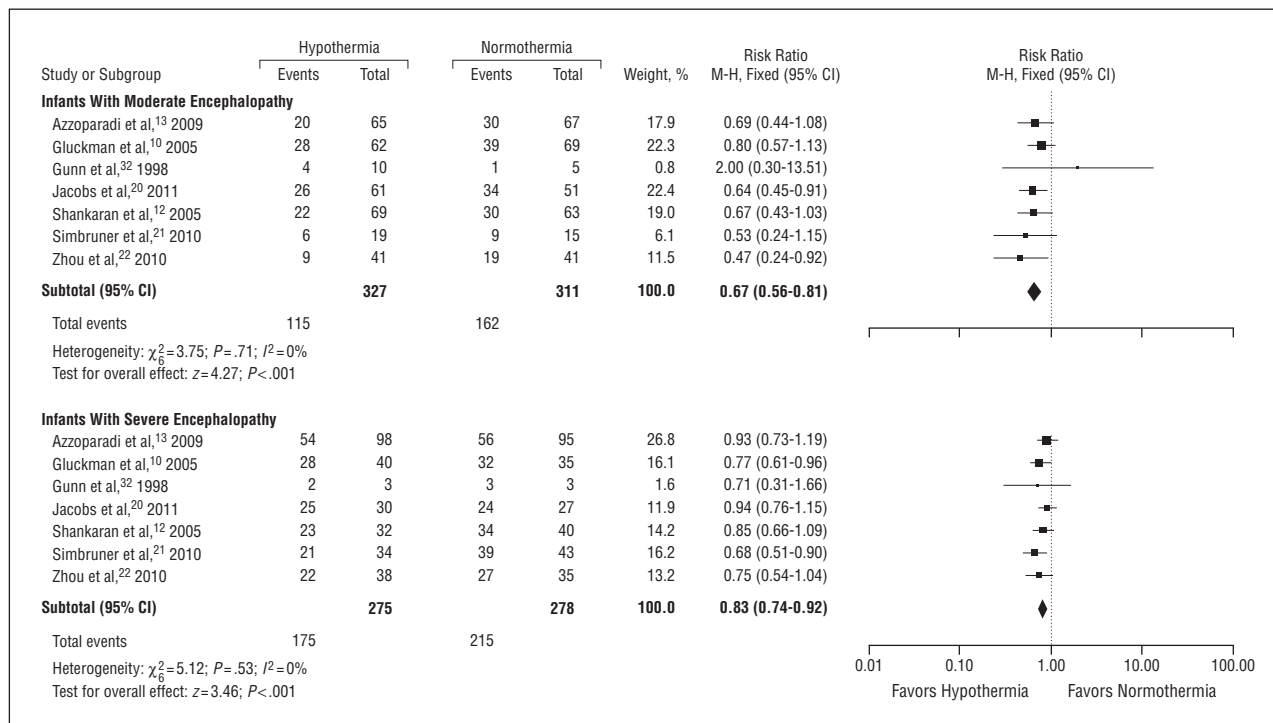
| Study or Subgroup | Hypothermia Events | Hypothermia Total | Normothermia Events | Normothermia Total | Weight, % | Risk Ratio M-H, Fixed (95% CI) |
|---|---|---|---|---|---|---|
| **Infants With Moderate Encephalopathy** | | | | | | |
| Azzoparadi et al,$^{13}$ 2009 | 20 | 65 | 30 | 67 | 17.9 | 0.69 (0.44-1.08) |
| Gluckman et al,$^{10}$ 2005 | 28 | 62 | 39 | 69 | 22.3 | 0.80 (0.57-1.13) |
| Gunn et al,$^{32}$ 1998 | 4 | 10 | 1 | 5 | 0.8 | 2.00 (0.30-13.51) |
| Jacobs et al,$^{20}$ 2011 | 26 | 61 | 34 | 51 | 22.4 | 0.64 (0.45-0.91) |
| Shankaran et al,$^{12}$ 2005 | 22 | 69 | 30 | 63 | 19.0 | 0.67 (0.43-1.03) |
| Simbruner et al,$^{21}$ 2010 | 6 | 19 | 9 | 15 | 6.1 | 0.53 (0.24-1.15) |
| Zhou et al,$^{22}$ 2010 | 9 | 41 | 19 | 41 | 11.5 | 0.47 (0.24-0.92) |
| **Subtotal (95% CI)** | | **327** | | **311** | **100.0** | **0.67 (0.56-0.81)** |
| Total events | 115 | | 162 | | | |

Heterogeneity: $\chi^2_6=3.75$; $P=.71$; $I^2=0\%$
Test for overall effect: $z=4.27$; $P<.001$

| Study or Subgroup | Hypothermia Events | Hypothermia Total | Normothermia Events | Normothermia Total | Weight, % | Risk Ratio M-H, Fixed (95% CI) |
|---|---|---|---|---|---|---|
| **Infants With Severe Encephalopathy** | | | | | | |
| Azzoparadi et al,$^{13}$ 2009 | 54 | 98 | 56 | 95 | 26.8 | 0.93 (0.73-1.19) |
| Gluckman et al,$^{10}$ 2005 | 28 | 40 | 32 | 35 | 16.1 | 0.77 (0.61-0.96) |
| Gunn et al,$^{32}$ 1998 | 2 | 3 | 3 | 3 | 1.6 | 0.71 (0.31-1.66) |
| Jacobs et al,$^{20}$ 2011 | 25 | 30 | 24 | 27 | 11.9 | 0.94 (0.76-1.15) |
| Shankaran et al,$^{12}$ 2005 | 23 | 32 | 34 | 40 | 14.2 | 0.85 (0.66-1.09) |
| Simbruner et al,$^{21}$ 2010 | 21 | 34 | 39 | 43 | 16.2 | 0.68 (0.51-0.90) |
| Zhou et al,$^{22}$ 2010 | 22 | 38 | 27 | 35 | 13.2 | 0.75 (0.54-1.04) |
| **Subtotal (95% CI)** | | **275** | | **278** | **100.0** | **0.83 (0.74-0.92)** |
| Total events | 175 | | 215 | | | |

Heterogeneity: $\chi^2_6=5.12$; $P=.53$; $I^2=0\%$
Test for overall effect: $z=3.46$; $P<.001$

Risk Ratio
M-H, Fixed (95% CI)

0.01 0.10 1.00 10.00 100.00
Favors Hypothermia Favors Normothermia